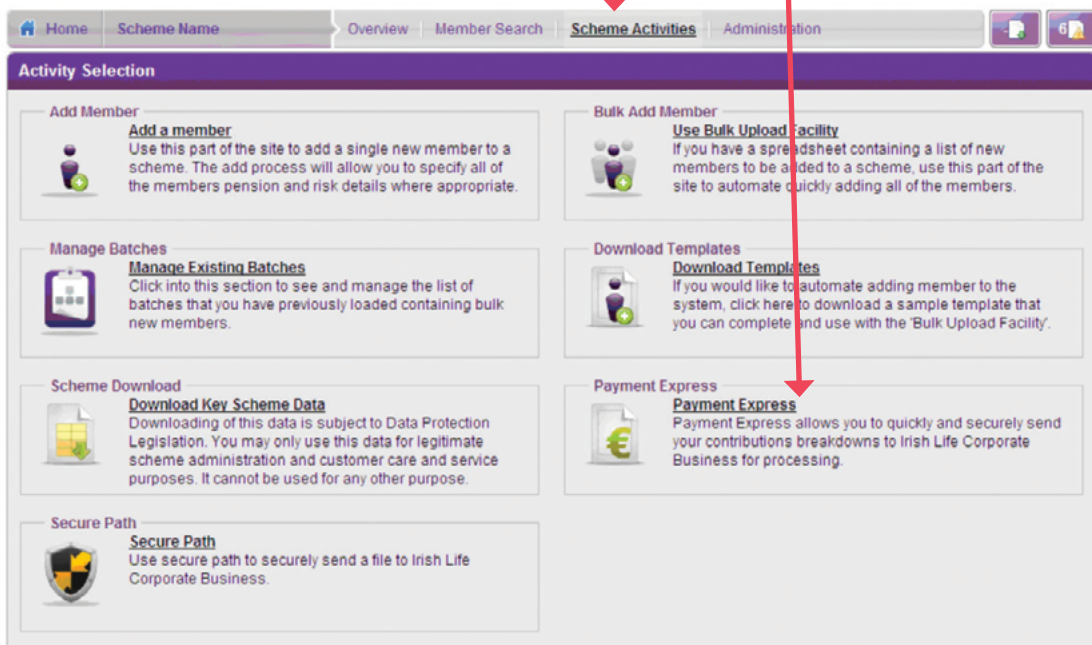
Home | Scheme Name | Overview | Member Search | Scheme Activities | Administration

6

Activity Selection

Add Member
Add a member
Use this part of the site to add a single new member to a scheme. The add process will allow you to specify all of the members pension and risk details where appropriate.

Bulk Add Member
Use Bulk Upload Facility
If you have a spreadsheet containing a list of new members to be added to a scheme, use this part of the site to automate quickly adding all of the members.

Manage Batches
Manage Existing Batches
Click into this section to see and manage the list of batches that you have previously loaded containing bulk new members.

Download Templates
Download Templates
If you would like to automate adding member to the system, click here to download a sample template that you can complete and use with the 'Bulk Upload Facility'.

Scheme Download
Download Key Scheme Data
Downloading of this data is subject to Data Protection Legislation. You may only use this data for legitimate scheme administration and customer care and service purposes. It cannot be used for any other purpose.

Payment Express
Payment Express
Payment Express allows you to quickly and securely send your contributions breakdowns to Irish Life Corporate Business for processing.

Secure Path
Secure Path
Use secure path to securely send a file to Irish Life Corporate Business.